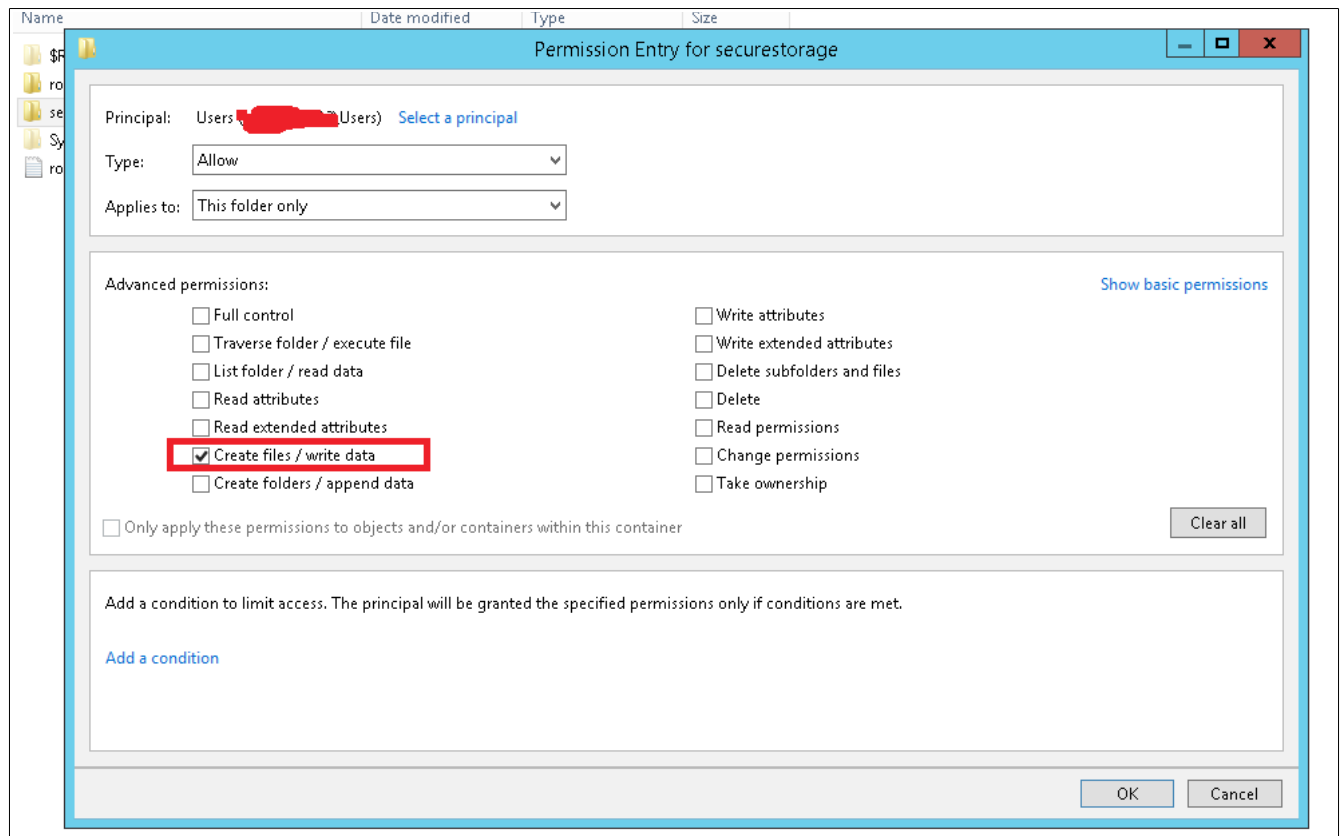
Name | Date modified | Type | Size

$R
ro
se
Sy
ro

Permission Entry for securestorage

Principal: Users ([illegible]\Users) Select a principal

Type: Allow

Applies to: This folder only

Advanced permissions:

Show basic permissions

Full control
Traverse folder / execute file
List folder / read data
Read attributes
Read extended attributes
Create files / write data
Create folders / append data

Write attributes
Write extended attributes
Delete subfolders and files
Delete
Read permissions
Change permissions
Take ownership

Only apply these permissions to objects and/or containers within this container

Clear all

Add a condition to limit access. The principal will be granted the specified permissions only if conditions are met.

Add a condition

OK
Cancel